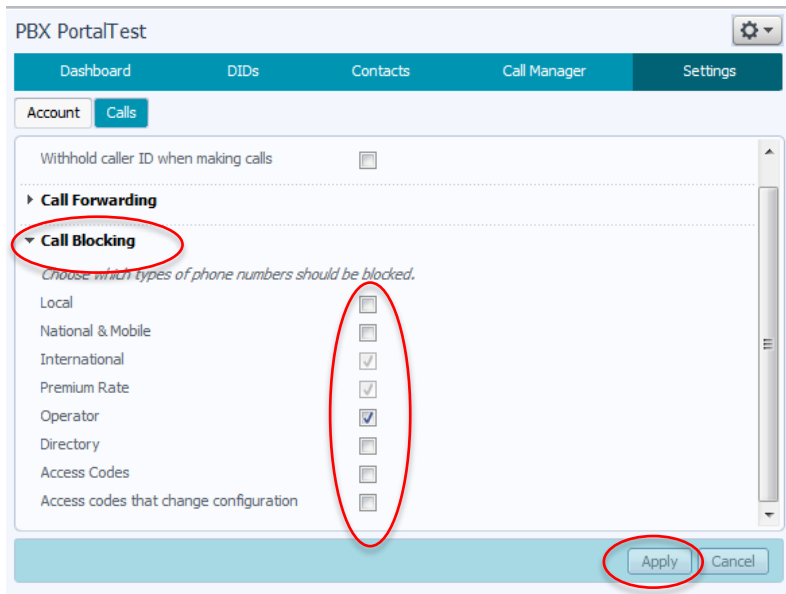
PBX PortalTest

Dashboard
DIDs
Contacts
Call Manager
Settings

Account
Calls

Withhold caller ID when making calls

Call Forwarding

Call Blocking

Choose which types of phone numbers should be blocked.

Local
National & Mobile
International
Premium Rate
Operator
Directory
Access Codes
Access codes that change configuration

Apply
Cancel